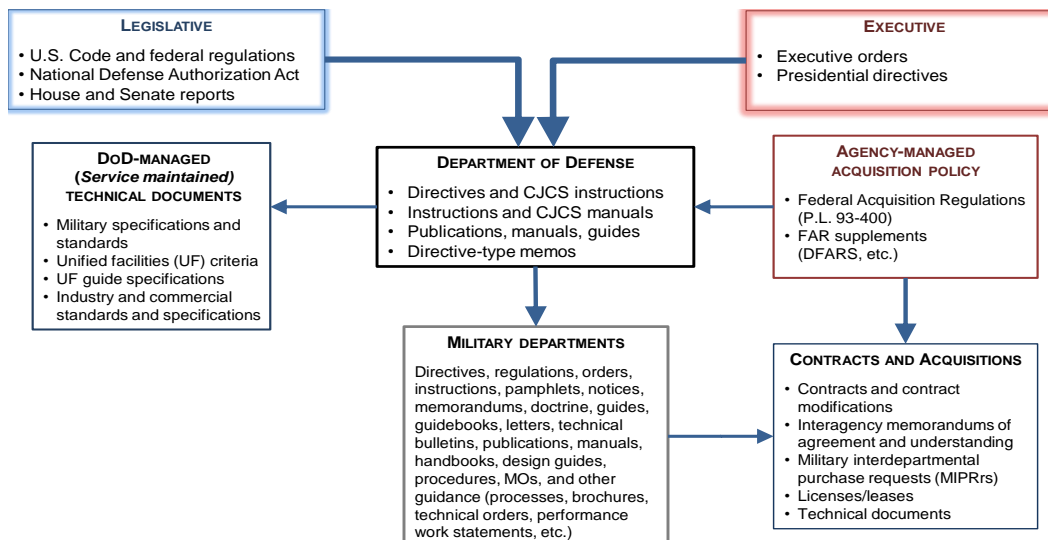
LEGISLATIVE
• U.S. Code and federal regulations
• National Defense Authorization Act
• House and Senate reports

EXECUTIVE
• Executive orders
• Presidential directives

DOD-MANAGED (*Service maintained*) TECHNICAL DOCUMENTS
• Military specifications and standards
• Unified facilities (UF) criteria
• UF guide specifications
• Industry and commercial standards and specifications

DEPARTMENT OF DEFENSE
• Directives and CJCS instructions
• Instructions and CJCS manuals
• Publications, manuals, guides
• Directive-type memos

AGENCY-MANAGED ACQUISITION POLICY
• Federal Acquisition Regulations (P.L. 93-400)
• FAR supplements (DFARS, etc.)

MILITARY DEPARTMENTS
Directives, regulations, orders, instructions, pamphlets, notices, memorandums, doctrine, guides, guidebooks, letters, technical bulletins, publications, manuals, handbooks, design guides, procedures, MOs, and other guidance (processes, brochures, technical orders, performance work statements, etc.)

CONTRACTS AND ACQUISITIONS
• Contracts and contract modifications
• Interagency memorandums of agreement and understanding
• Military interdepartmental purchase requests (MIPRrs)
• Licenses/leases
• Technical documents